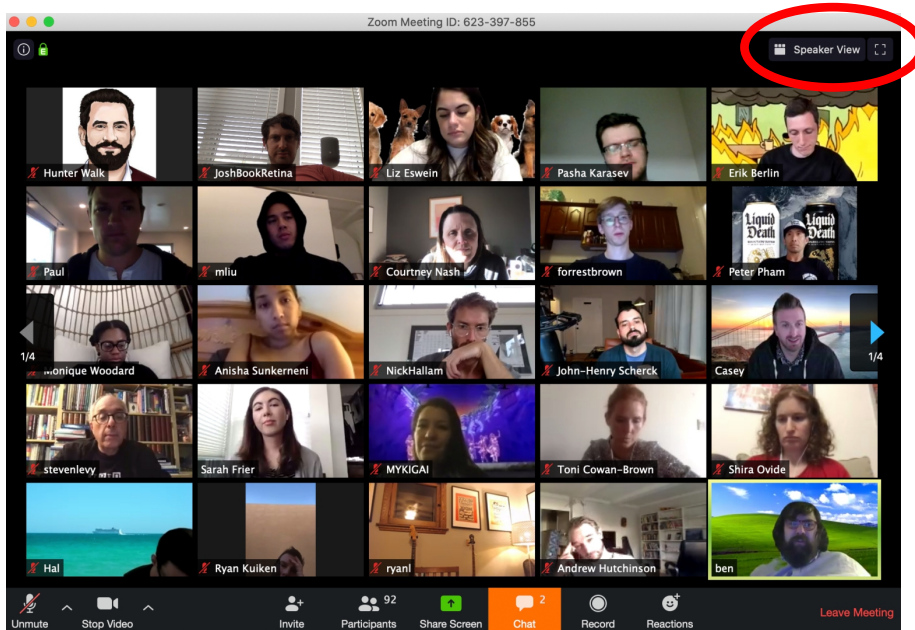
Zoom Meeting ID: 623-397-855

Speaker View

Hunter Walk
JoshBookRetina
Liz Eswein
Pasha Karasev
Erik Berlin
Paul
mliu
Courtney Nash
forrestbrown
Liquid Death
Liquid Death
Peter Pham
1/4
Monique Woodard
Anisha Sunkerneni
NickHallam
John-Henry Scherck
Casey
1/4
stevenlevy
Sarah Frier
MYKIGAI
Toni Cowan-Brown
Shira Ovide
Hal
Ryan Kuiken
ryanl
Andrew Hutchinson
ben

Unmute
Stop Video
Invite
92
Participants
Share Screen
2
Chat
Record
Reactions
Leave Meeting